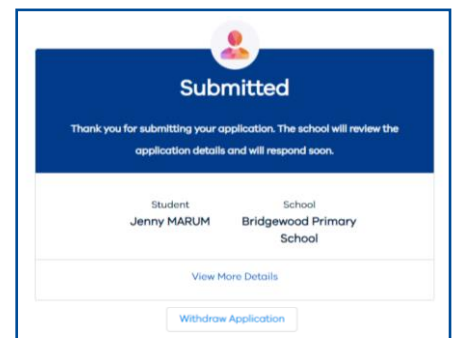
Submitted

Thank you for submitting your application. The school will review the application details and will respond soon.

Student
Jenny MARUM

School
Bridgewood Primary School

View More Details

Withdraw Application